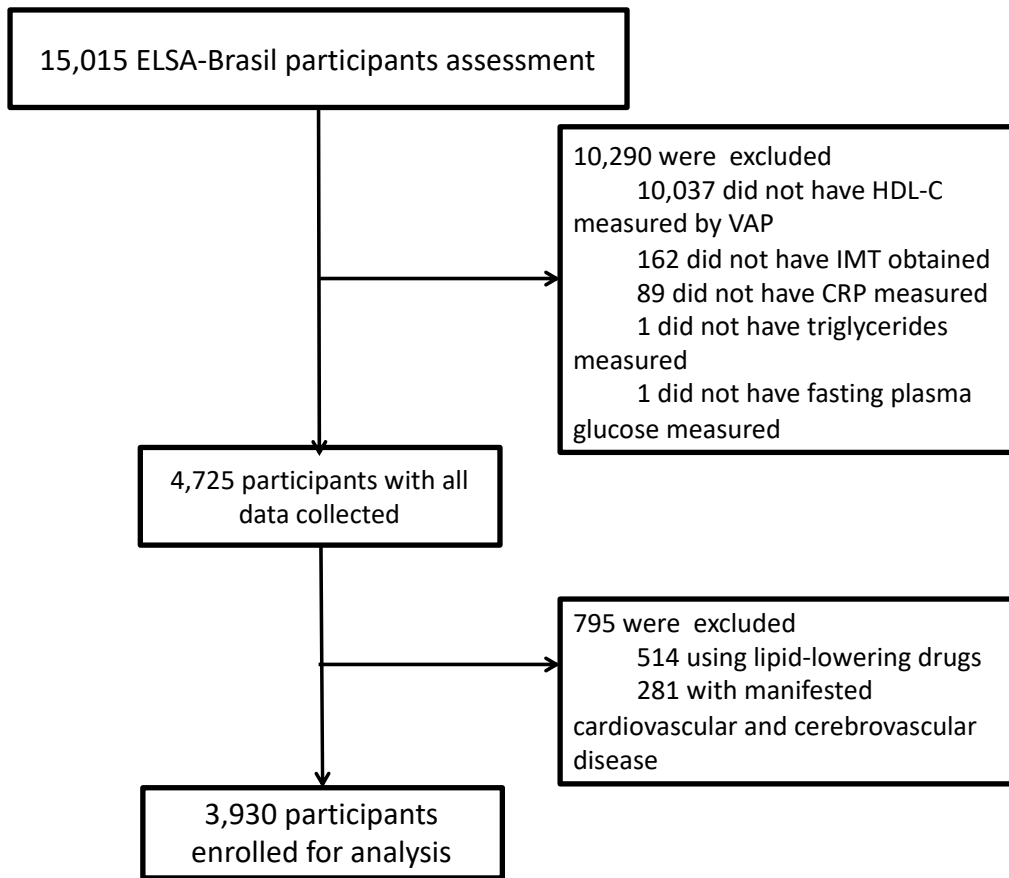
15,015 ELSA-Brasil participants assessment

10,290 were excluded
10,037 did not have HDL-C measured by VAP
162 did not have IMT obtained
89 did not have CRP measured
1 did not have triglycerides measured
1 did not have fasting plasma glucose measured

4,725 participants with all data collected

795 were excluded
514 using lipid-lowering drugs
281 with manifested cardiovascular and cerebrovascular disease

3,930 participants enrolled for analysis